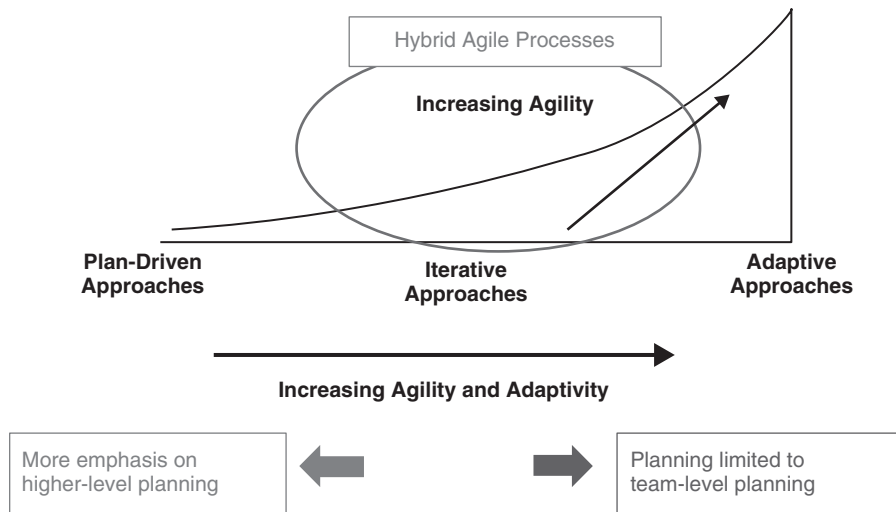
Hybrid Agile Processes

Increasing Agility

Plan-Driven Approaches

Iterative Approaches

Adaptive Approaches

Increasing Agility and Adaptivity

More emphasis on higher-level planning

Planning limited to team-level planning